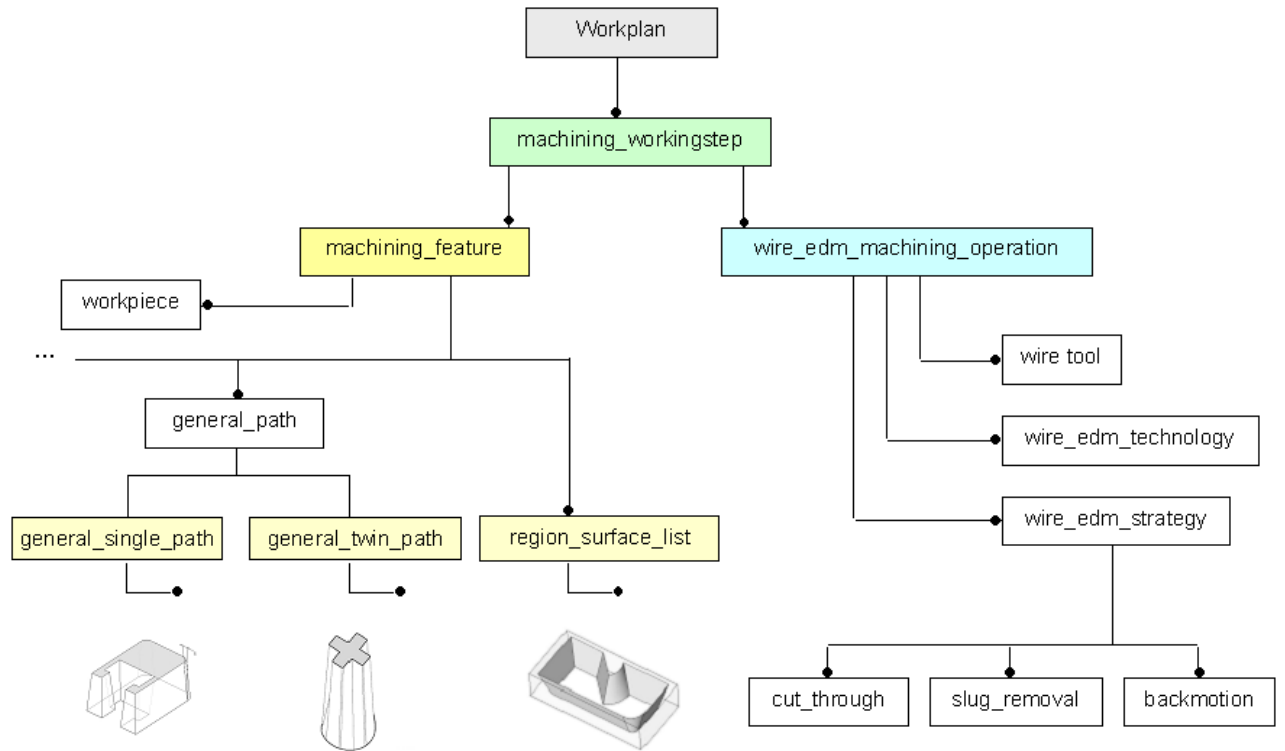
Workplan

machining_workingstep

machining_feature

wire_edm_machining_operation

workpiece

...

wire tool

general_path

wire_edm_technology

general_single_path

general_twin_path

region_surface_list

wire_edm_strategy

cut_through

slug_removal

backmotion